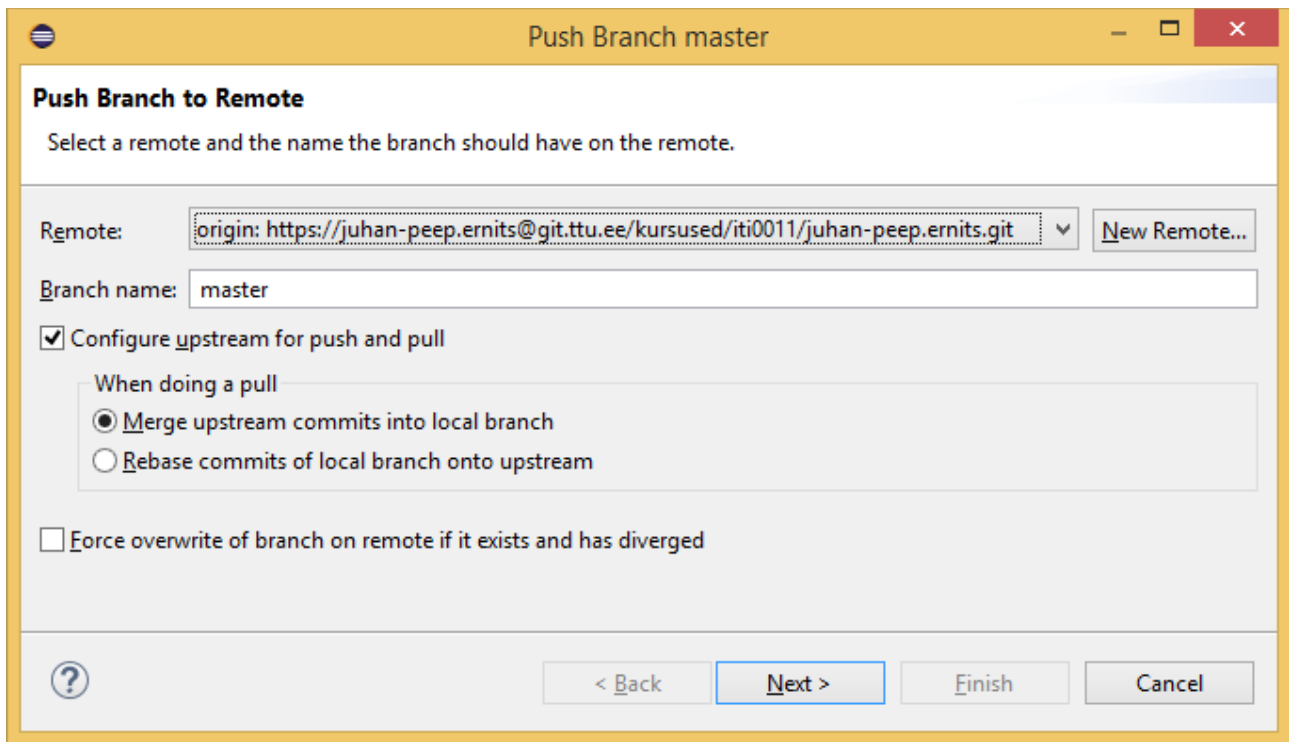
Push Branch master

Push Branch to Remote

Select a remote and the name the branch should have on the remote.

Remote: origin: https://juhan-peep.ernits@git.ttu.ee/kursused/iti0011/juhan-peep.ernits.git New Remote...

Branch name: master

Configure upstream for push and pull

When doing a pull

Merge upstream commits into local branch

Rebase commits of local branch onto upstream

Force overwrite of branch on remote if it exists and has diverged

?

< Back Next > Finish Cancel